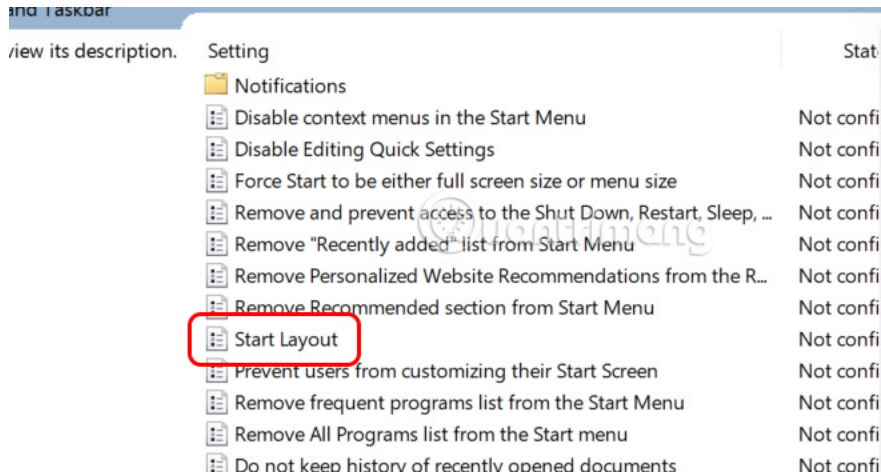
and Taskbar

view its description.

| Setting | Stat |
|---|---|
| Notifications | |
| Disable context menus in the Start Menu | Not confi |
| Disable Editing Quick Settings | Not confi |
| Force Start to be either full screen size or menu size | Not confi |
| Remove and prevent access to the Shut Down, Restart, Sleep, ... | Not confi |
| Remove "Recently added" list from Start Menu | Not confi |
| Remove Personalized Website Recommendations from the R... | Not confi |
| Remove Recommended section from Start Menu | Not confi |
| Start Layout | Not confi |
| Prevent users from customizing their Start Screen | Not confi |
| Remove frequent programs list from the Start Menu | Not confi |
| Remove All Programs list from the Start menu | Not confi |
| Do not keep history of recently opened documents | Not confi |

quantrimang